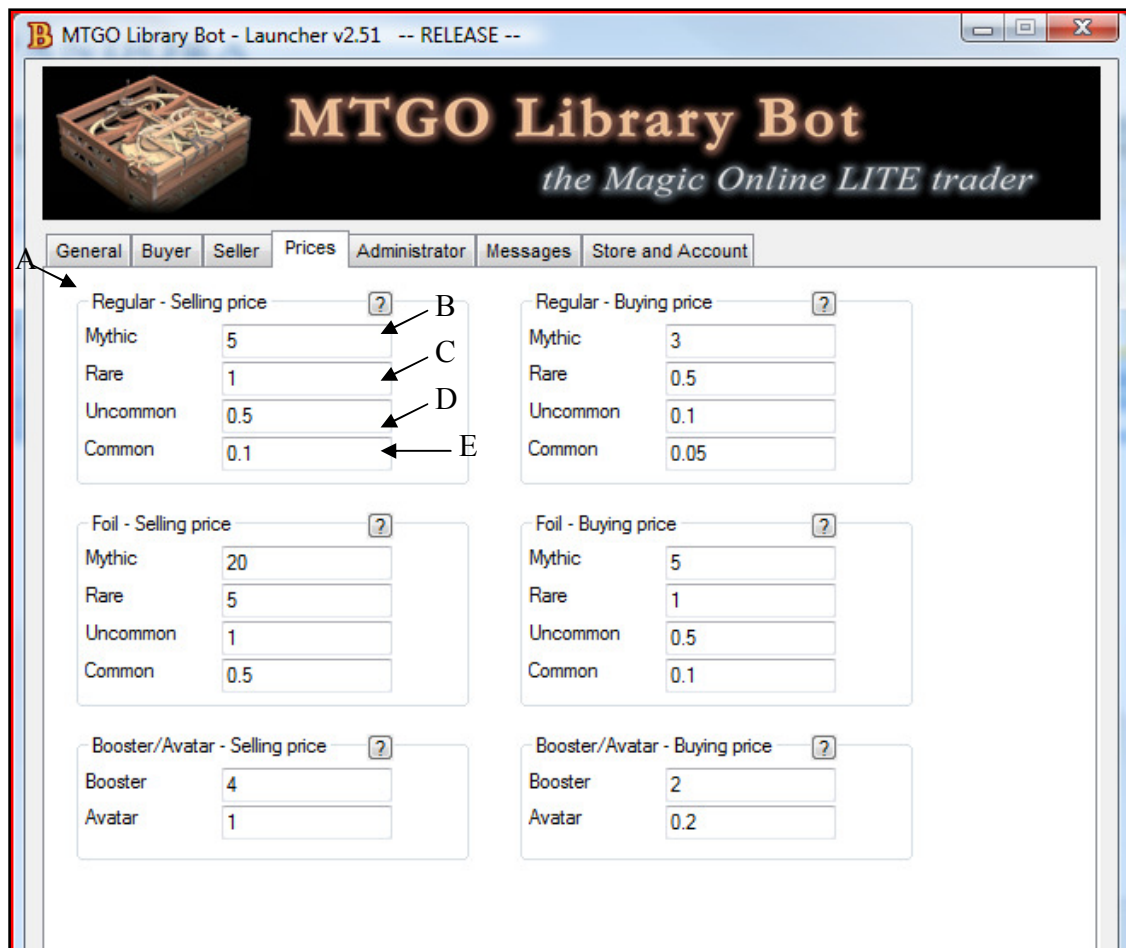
MTGO Library Bot - Launcher v2.51 -- RELEASE --

MTGO Library Bot
the Magic Online LITE trader

General | Buyer | Seller | Prices | Administrator | Messages | Store and Account

A

Regular - Selling price ?
Mythic 5 B
Rare 1 C
Uncommon 0.5 D
Common 0.1 E

Regular - Buying price ?
Mythic 3
Rare 0.5
Uncommon 0.1
Common 0.05

Foil - Selling price ?
Mythic 20
Rare 5
Uncommon 1
Common 0.5

Foil - Buying price ?
Mythic 5
Rare 1
Uncommon 0.5
Common 0.1

Booster/Avatar - Selling price ?
Booster 4
Avatar 1

Booster/Avatar - Buying price ?
Booster 2
Avatar 0.2